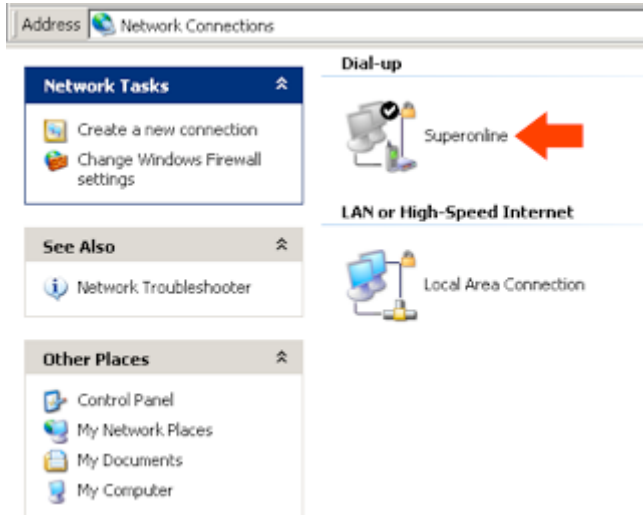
Address Network Connections

Network Tasks

Create a new connection

Change Windows Firewall settings

See Also

Network Troubleshooter

Other Places

Control Panel

My Network Places

My Documents

My Computer

Dial-up

Superonline

LAN or High-Speed Internet

Local Area Connection